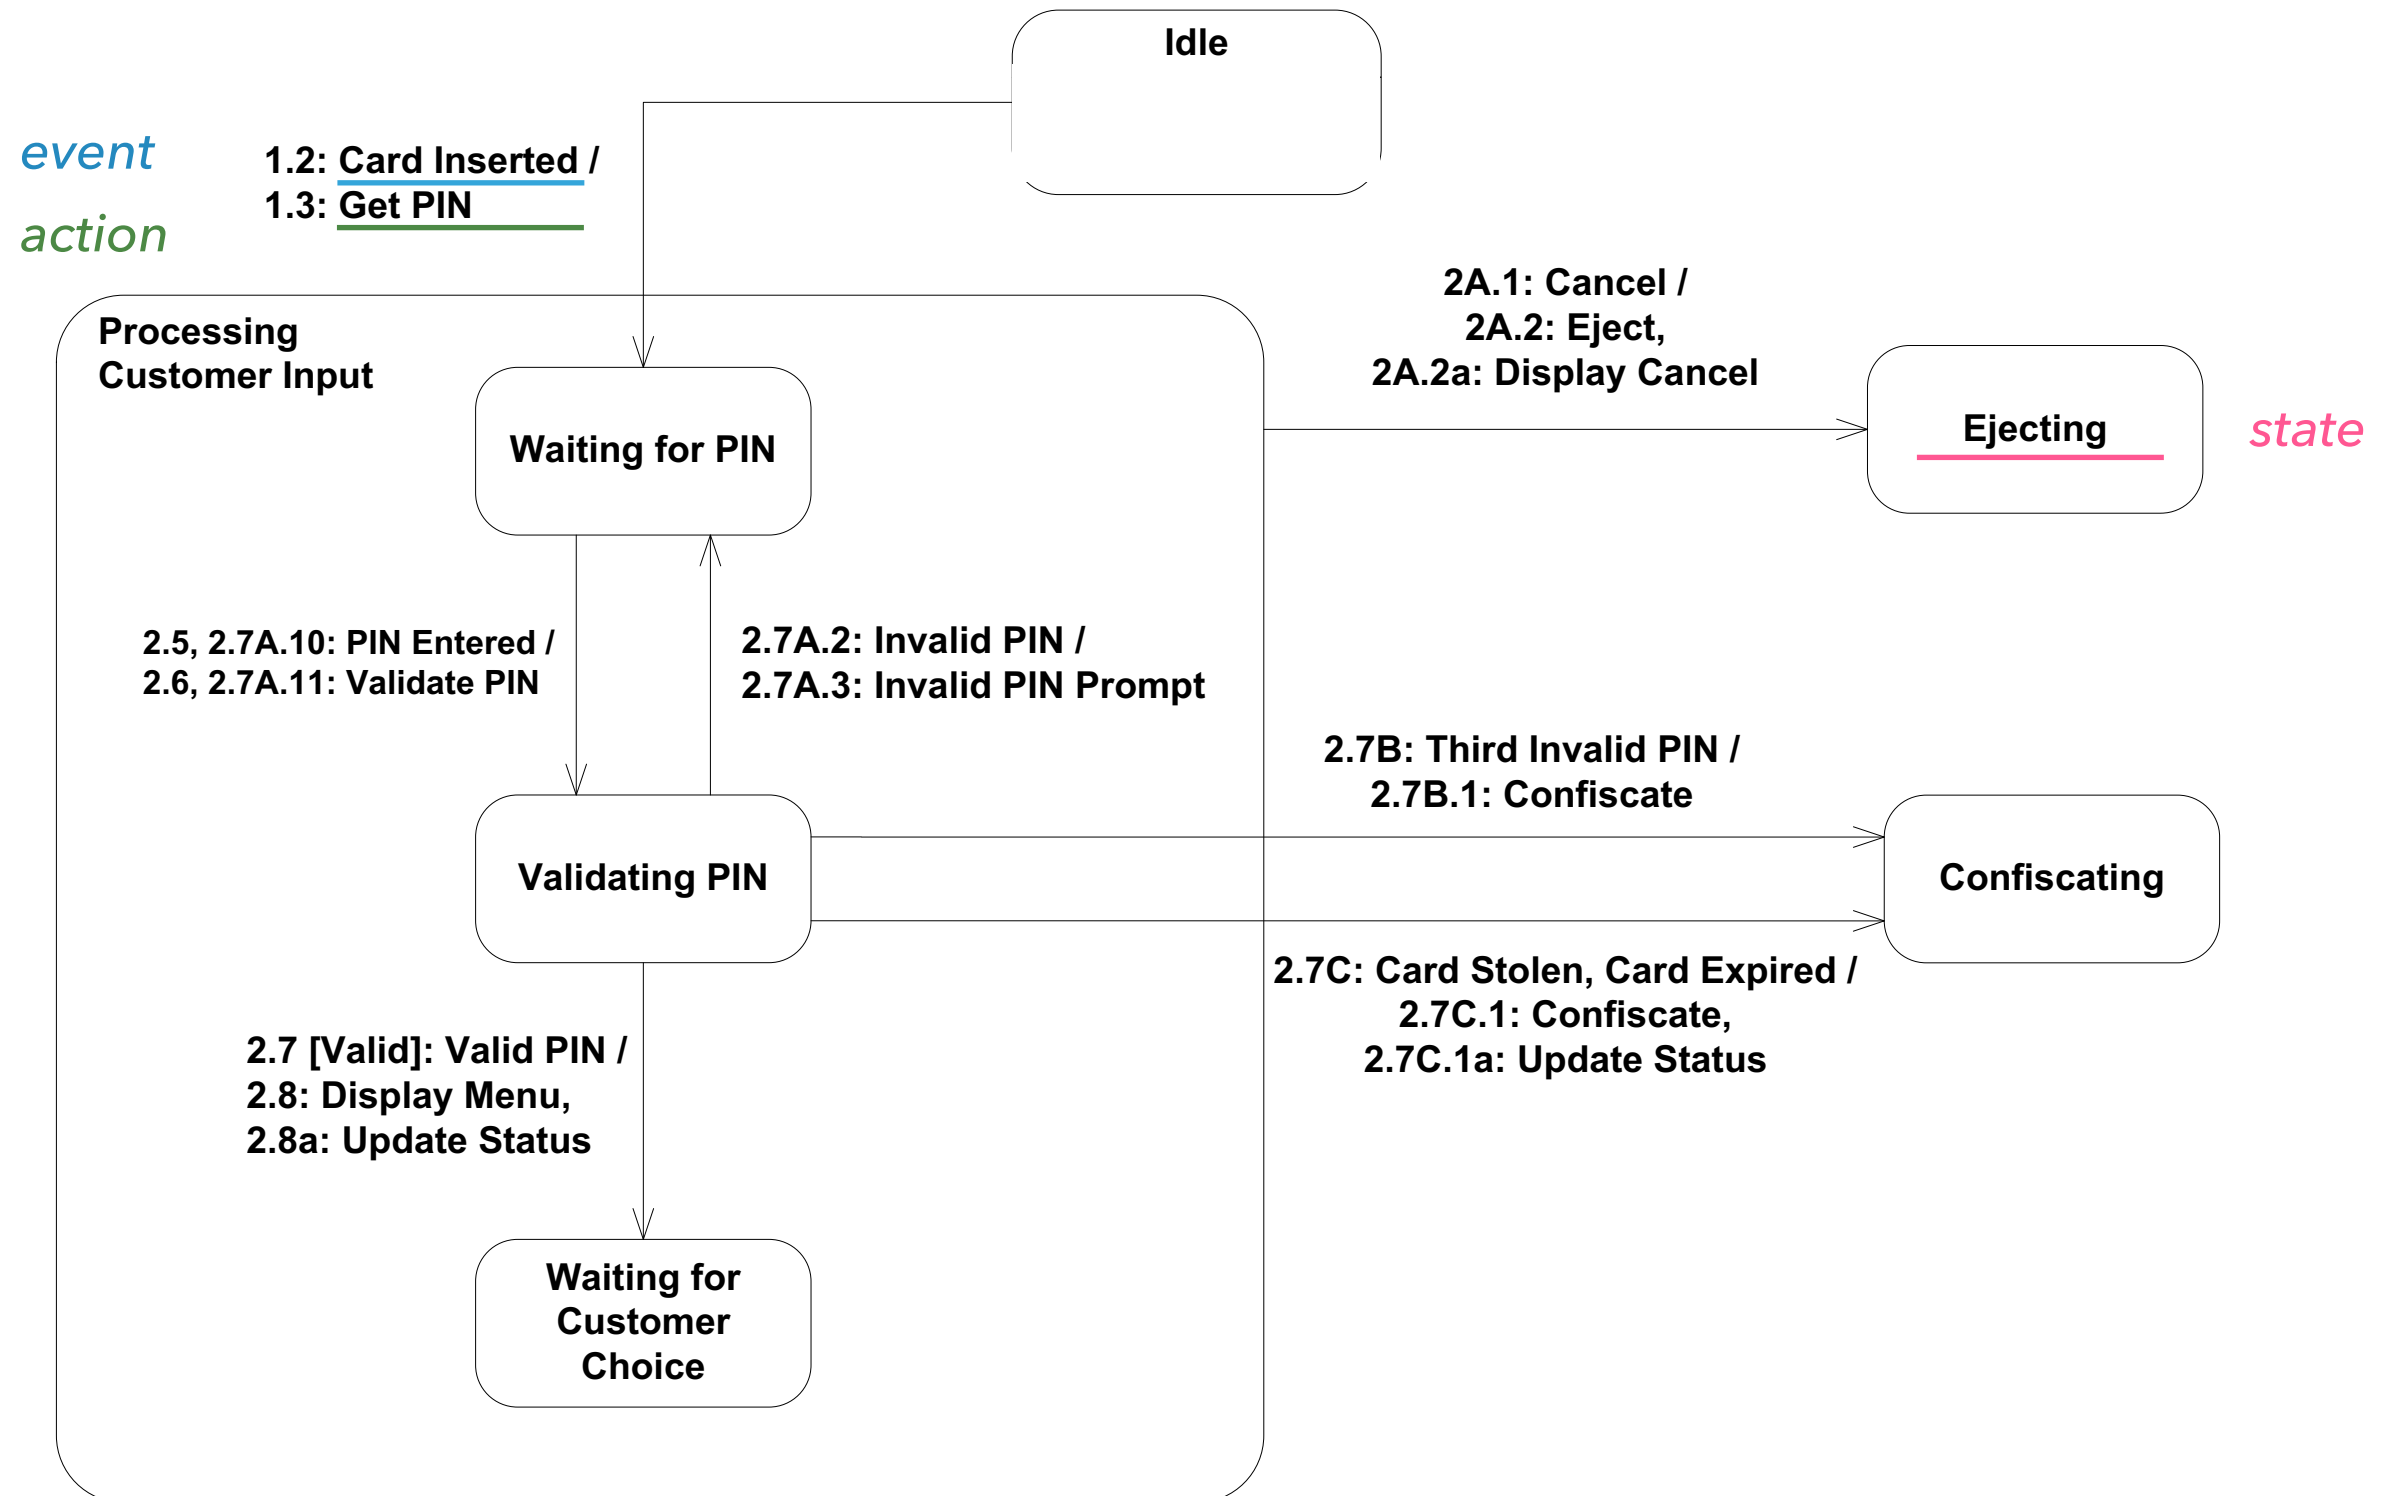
Idle

event

action

1.2: Card Inserted /
1.3: Get PIN

2A.1: Cancel /
2A.2: Eject,
2A.2a: Display Cancel

Processing
Customer Input

Waiting for PIN

Ejecting

state

2.5, 2.7A.10: PIN Entered /
2.6, 2.7A.11: Validate PIN

2.7A.2: Invalid PIN /
2.7A.3: Invalid PIN Prompt

2.7B: Third Invalid PIN /
2.7B.1: Confiscate

Validating PIN

Confiscating

2.7C: Card Stolen, Card Expired /
2.7C.1: Confiscate,
2.7C.1a: Update Status

2.7 [Valid]: Valid PIN /
2.8: Display Menu,
2.8a: Update Status

Waiting for
Customer
Choice